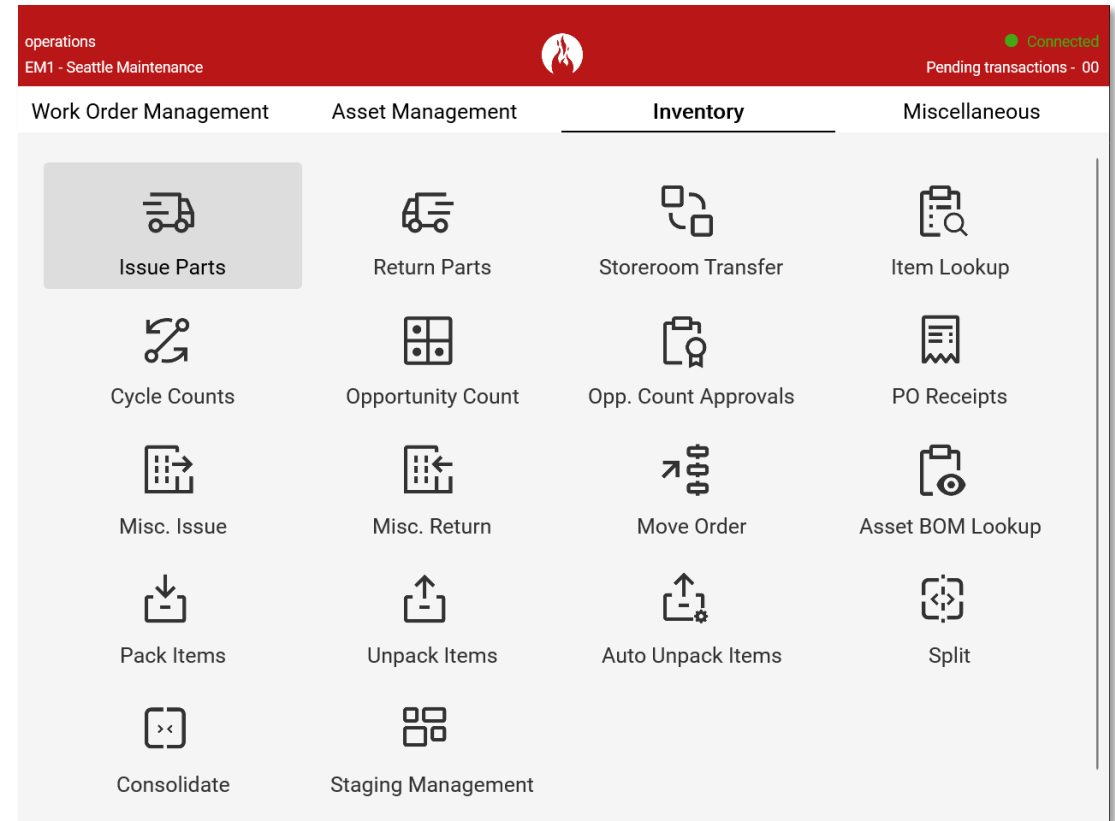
operations
EM1 - Seattle Maintenance

Connected
Pending transactions - 00

Work Order Management
Asset Management
Inventory
Miscellaneous

Issue Parts
Return Parts
Storeroom Transfer
Item Lookup
Cycle Counts
Opportunity Count
Opp. Count Approvals
PO Receipts
Misc. Issue
Misc. Return
Move Order
Asset BOM Lookup
Pack Items
Unpack Items
Auto Unpack Items
Split
Consolidate
Staging Management